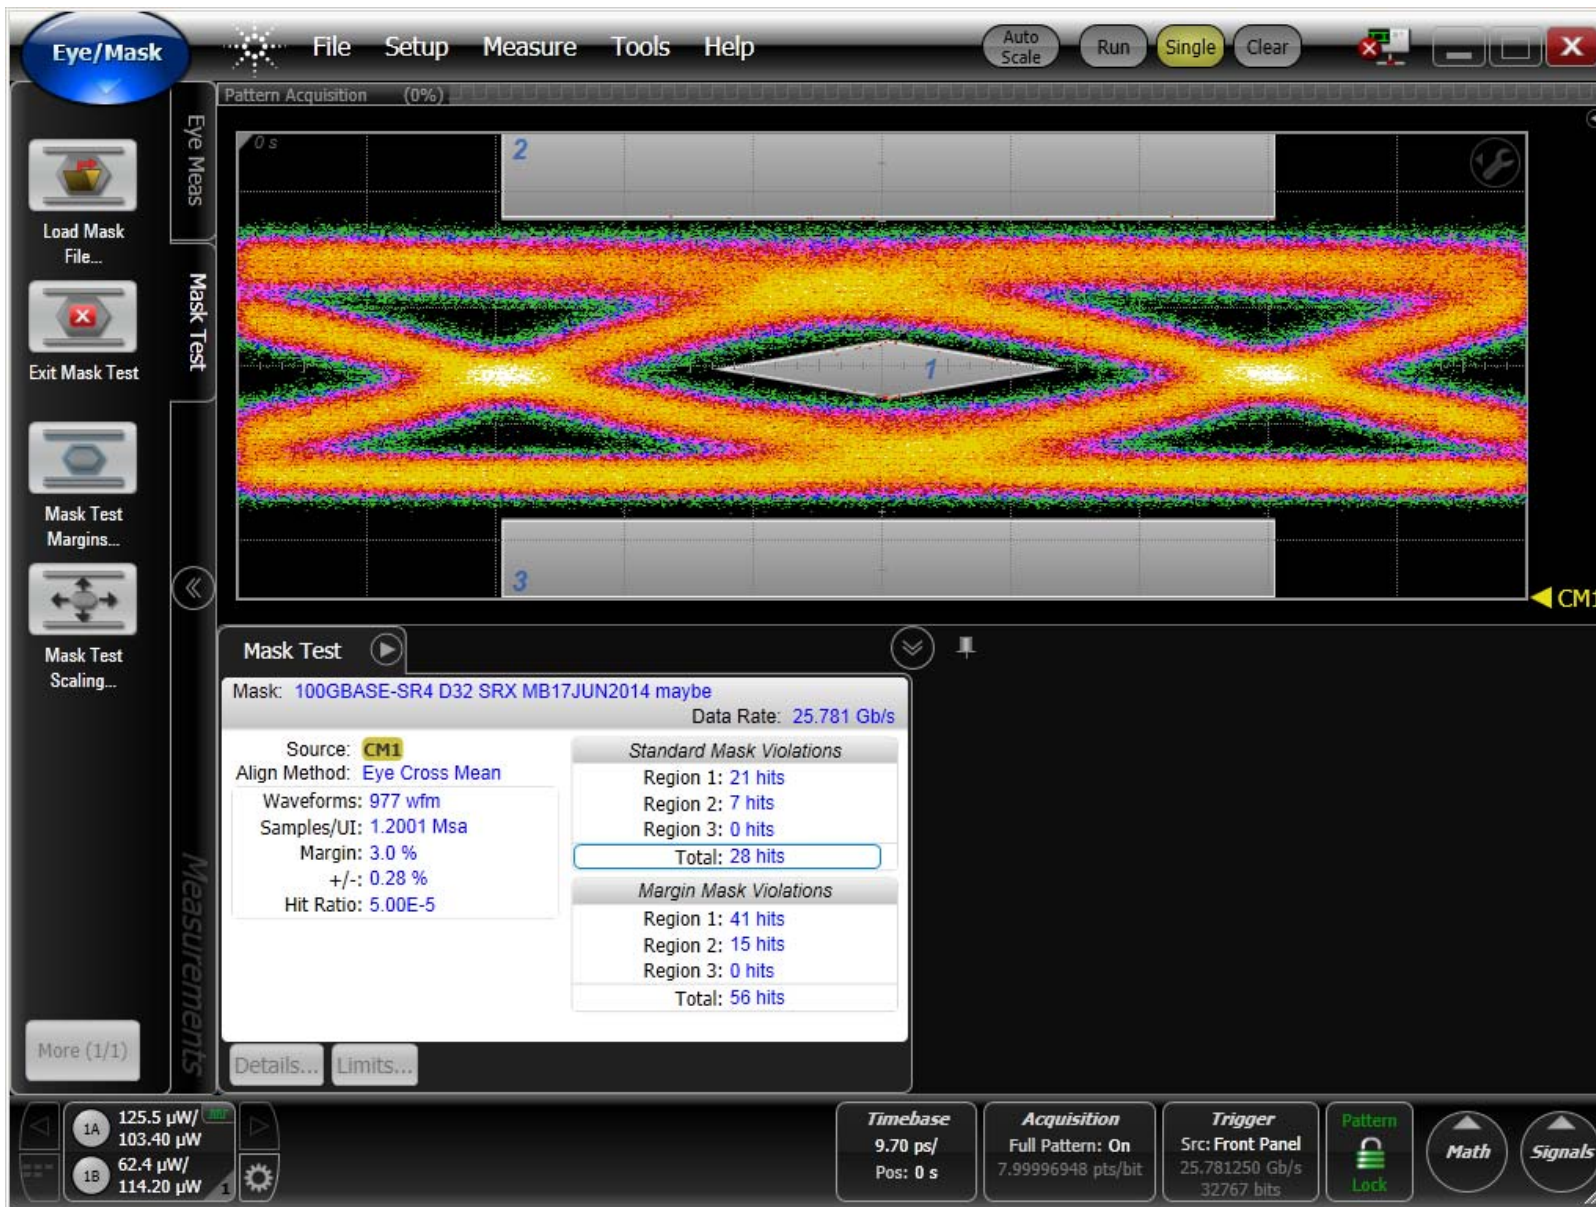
Eye/Mask

File Setup Measure Tools Help

Auto Scale Run Single Clear

Pattern Acquisition (0%)

Eye Meas

Mask Test

Load Mask File...

Exit Mask Test

Mask Test Margins...

Mask Test Scaling...

More (1/1)

Measurements

0 s

2

1

3

CM1

Mask Test

Mask: 100GBASE-SR4 D32 SRX MB17JUN2014 maybe

Data Rate: 25.781 Gb/s

Source: CM1
Align Method: Eye Cross Mean
Waveforms: 977 wfm
Samples/UI: 1.2001 Msa
Margin: 3.0 %
+/-: 0.28 %
Hit Ratio: 5.00E-5

Standard Mask Violations
Region 1: 21 hits
Region 2: 7 hits
Region 3: 0 hits
Total: 28 hits

Margin Mask Violations
Region 1: 41 hits
Region 2: 15 hits
Region 3: 0 hits
Total: 56 hits

Details... Limits...

1A 125.5 µW/ 103.40 µW
1B 62.4 µW/ 114.20 µW

Timebase 9.70 ps/ Pos: 0 s

Acquisition Full Pattern: On 7.99996948 pts/bit

Trigger Src: Front Panel 25.781250 Gb/s 32767 bits

Pattern Lock

Math

Signals